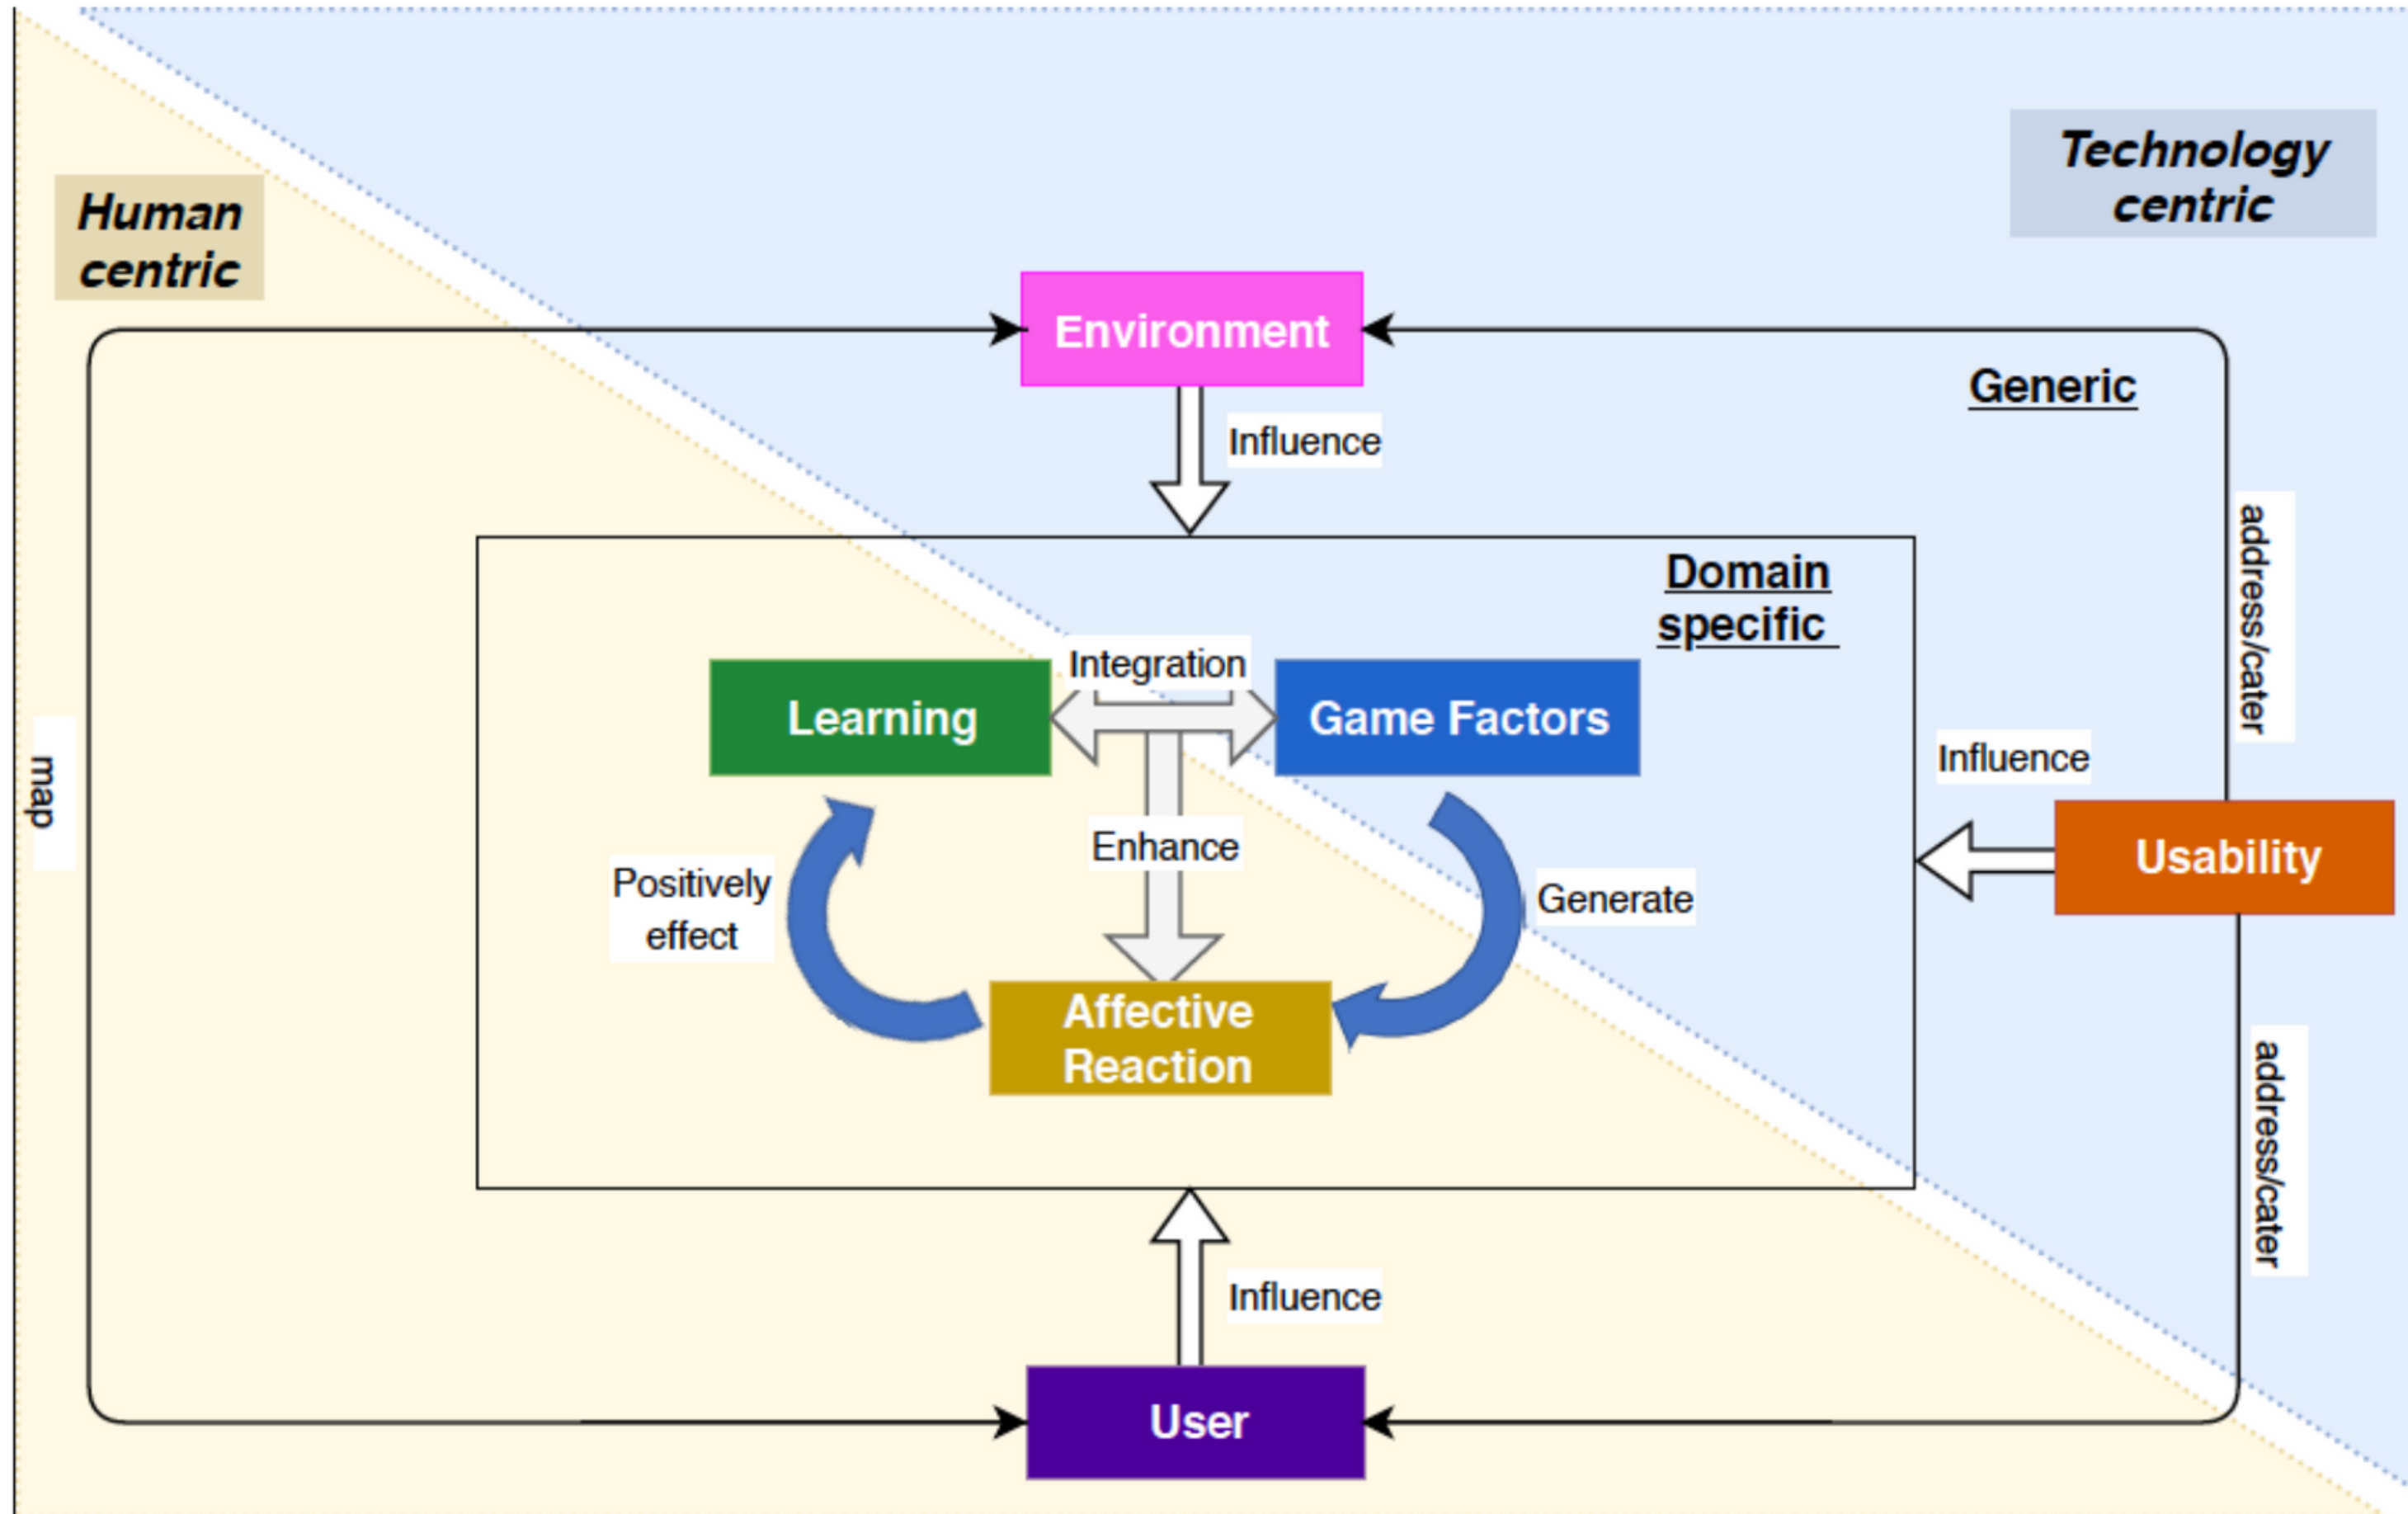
Human centric

Technology centric

Environment

Generic

Influence

address/cater

Domain specific

Integration

Learning

Game Factors

Influence

map

Enhance

Usability

Positively effect

Generate

Affective Reaction

address/cater

Influence

User